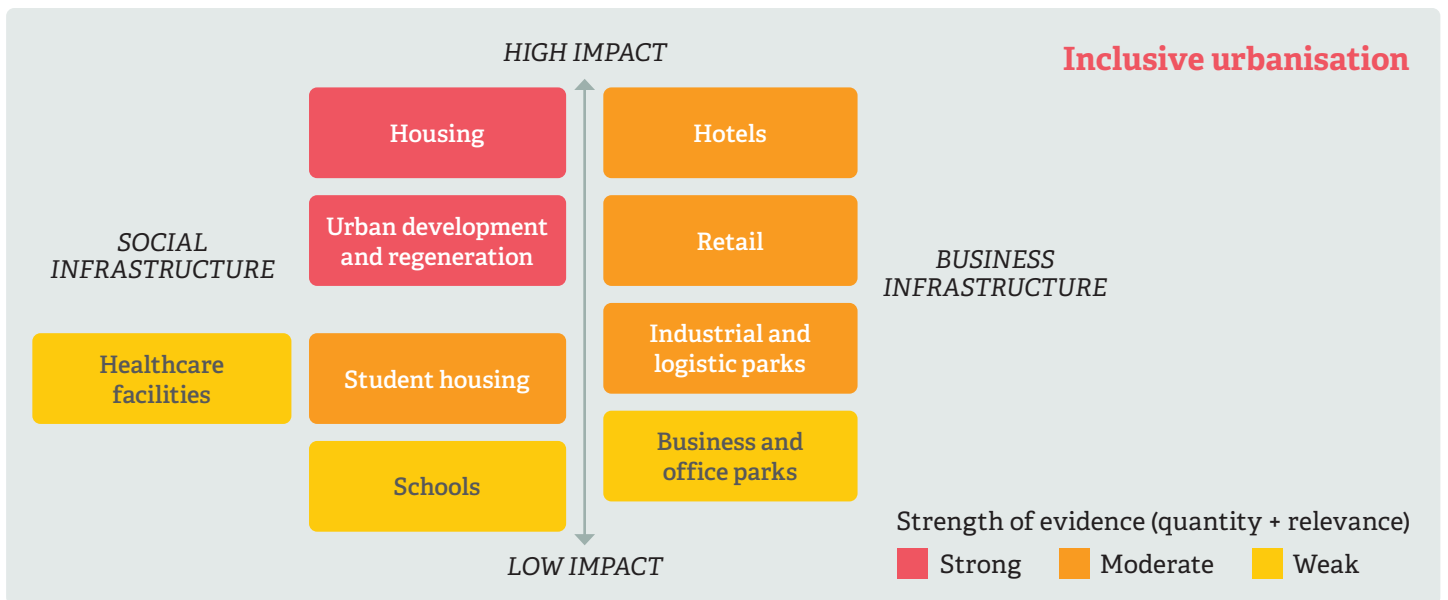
HIGH IMPACT

Inclusive urbanisation

Housing

Hotels

SOCIAL INFRASTRUCTURE

Urban development and regeneration

Retail

BUSINESS INFRASTRUCTURE

Healthcare facilities

Student housing

Industrial and logistic parks

Schools

Business and office parks

LOW IMPACT

Strength of evidence (quantity + relevance)

Strong

Moderate

Weak